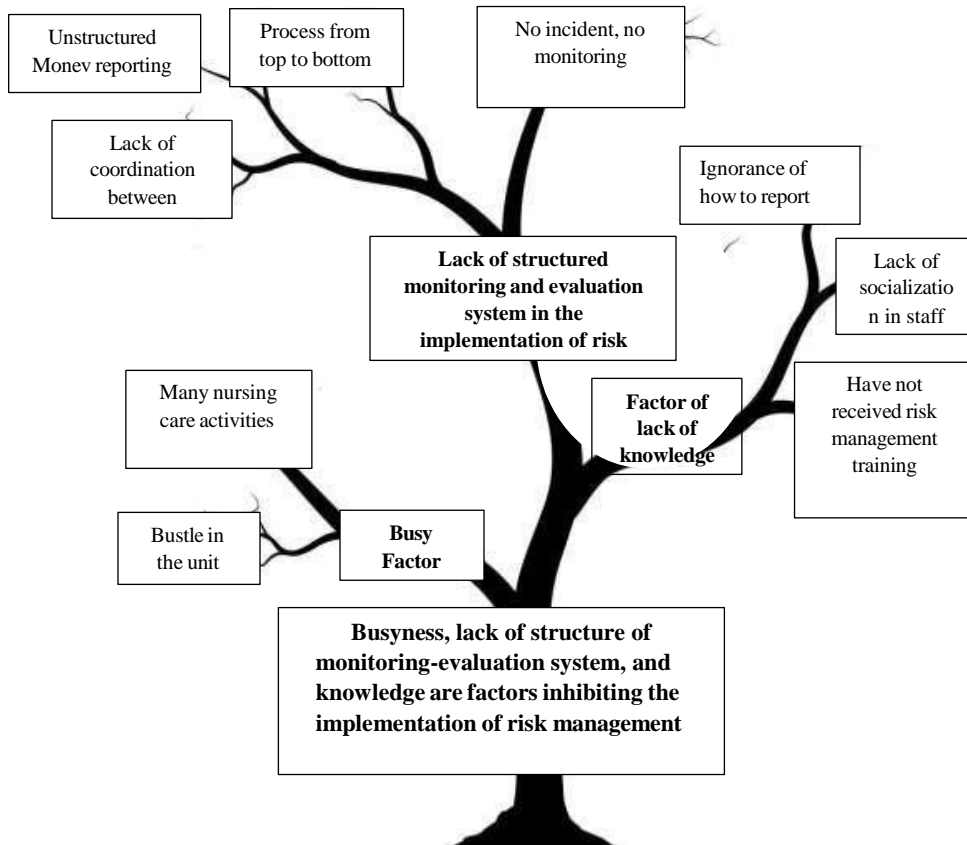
Unstructured Monev reporting

Process from top to bottom

No incident, no monitoring

Lack of coordination between

Ignorance of how to report

Lack of structured monitoring and evaluation system in the implementation of risk

Lack of socializatio n in staff

Many nursing care activities

Factor of lack of knowledge

Have not received risk management training

Bustle in the unit

Busy Factor

Busyness, lack of structure of monitoring-evaluation system, and knowledge are factors inhibiting the implementation of risk management